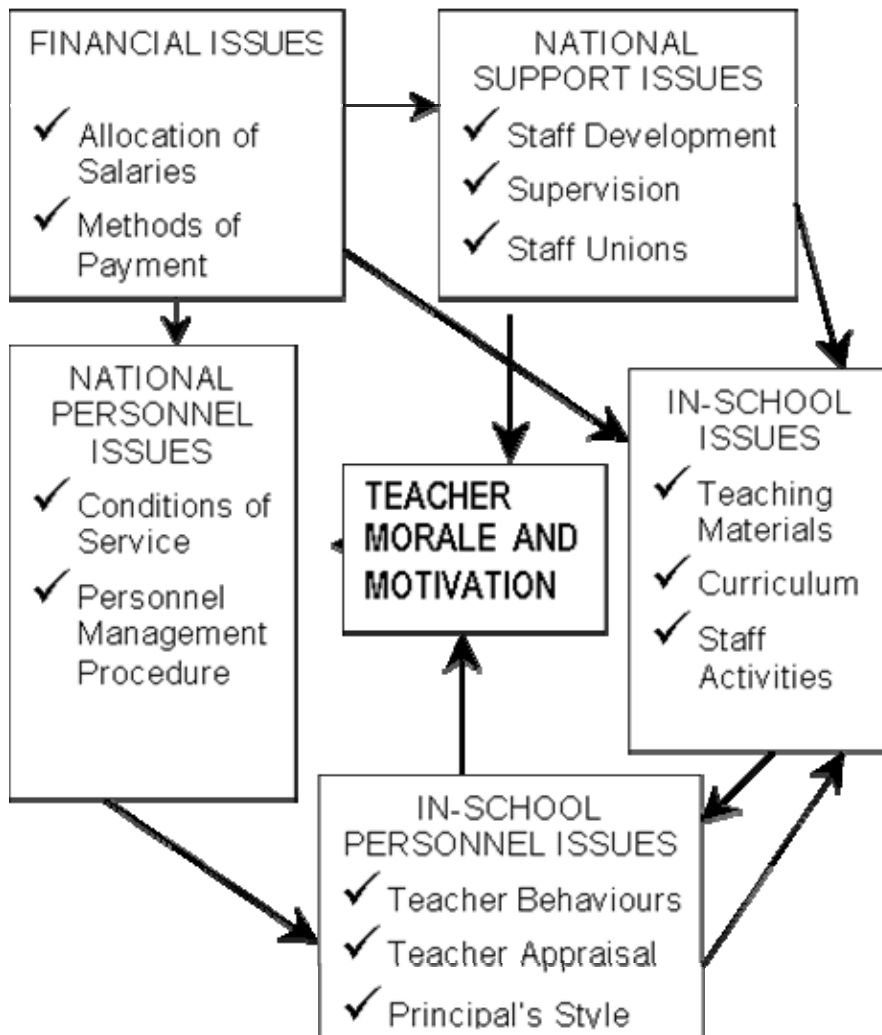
FINANCIAL ISSUES
✓ Allocation of Salaries
✓ Methods of Payment

NATIONAL SUPPORT ISSUES
✓ Staff Development
✓ Supervision
✓ Staff Unions

NATIONAL PERSONNEL ISSUES
✓ Conditions of Service
✓ Personnel Management Procedure

TEACHER MORALE AND MOTIVATION

IN-SCHOOL ISSUES
✓ Teaching Materials
✓ Curriculum
✓ Staff Activities

IN-SCHOOL PERSONNEL ISSUES
✓ Teacher Behaviours
✓ Teacher Appraisal
✓ Principal's Style